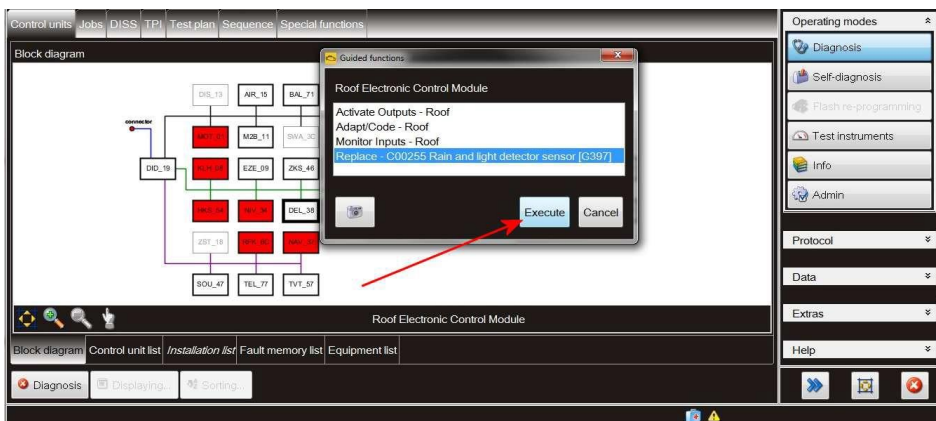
Control units Jobs DISS TPI Test plan Sequence Special functions

Block diagram

DIS_13 AIR_15 BAL_71

connector

MOT_01 M2B_11 SWA_3C

DID_19 KLH_08 EZE_09 ZKS_46

HKS_34 SEV_36 DEL_38

ZST_18 SPR_6D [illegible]

SOU_47 TEL_77 TVT_57

Guided functions

Roof Electronic Control Module

Activate Outputs - Roof
Adapt/Code - Roof
Monitor Inputs - Roof
Replace - C00255 Rain and light detector sensor [G397]

Execute Cancel

Roof Electronic Control Module

Block diagram Control unit list Installation list Fault memory list Equipment list

Diagnosis Displaying... Sorting...

Operating modes

Diagnosis

Self-diagnosis

Flash re-programming

Test instruments

Info

Admin

Protocol

Data

Extras

Help